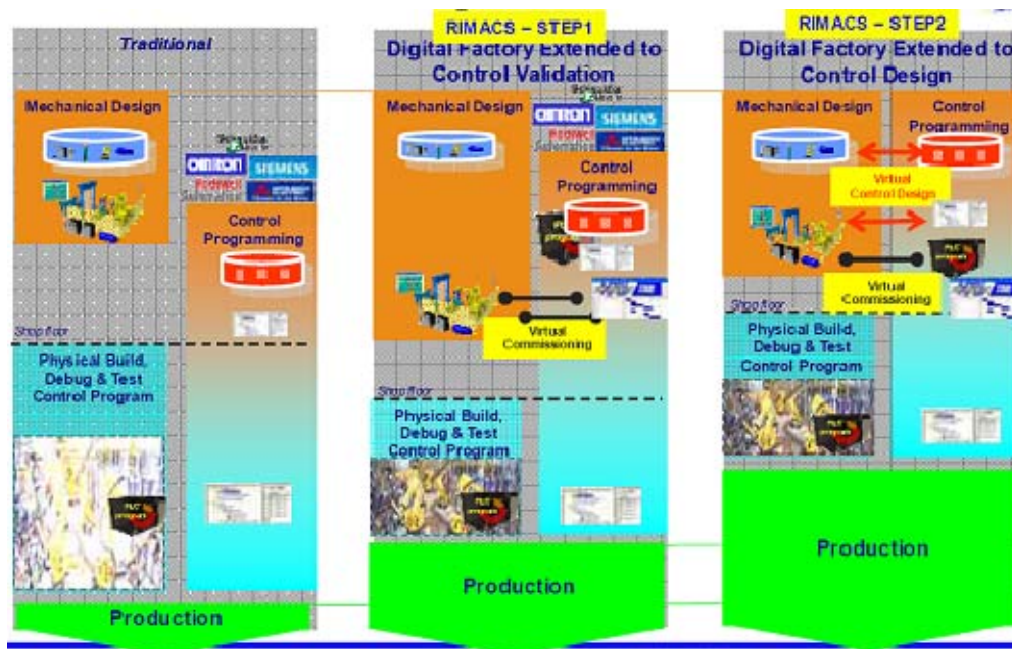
Traditional

Mechanical Design

Schneider Electric

OMRON

SIEMENS

Rockwell Automation

Control Programming

Shop floor

Physical Build, Debug & Test Control Program

PLC program

Production

RIMACS – STEP1

Digital Factory Extended to Control Validation

Mechanical Design

Schneider Electric

OMRON

SIEMENS

Rockwell Automation

Control Programming

Virtual Commissioning

Shop floor

Physical Build, Debug & Test Control Program

PLC program

Production

RIMACS – STEP2

Digital Factory Extended to Control Design

Mechanical Design

Control Programming

Virtual Control Design

Virtual Commissioning

Shop floor

Physical Build, Debug & Test Control Program

PLC program

Production